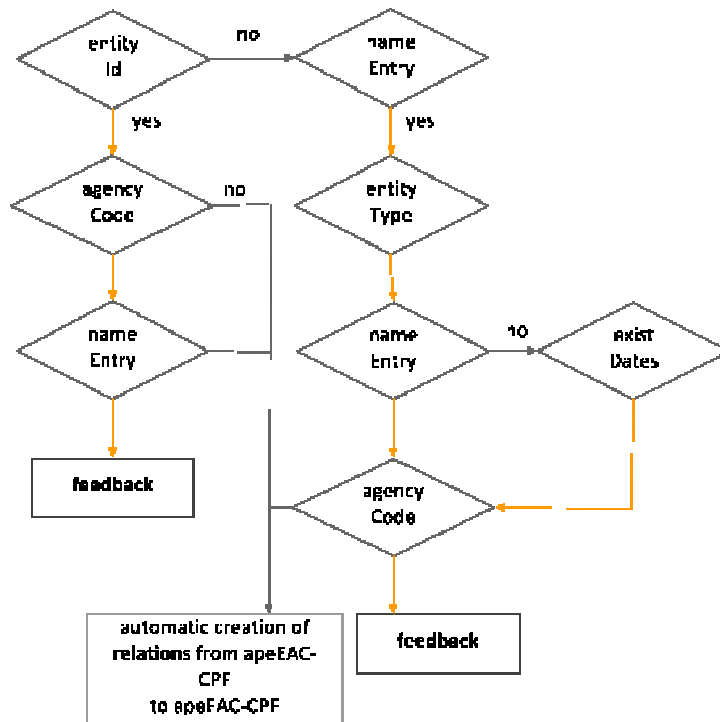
entity Id

no

name Entry

yes

yes

agency Code

no

entity Type

name Entry

name Entry

no

exist Dates

feedback

agency Code

automatic creation of relations from apeEAC-CPF to apeEAC-CPF

feedback